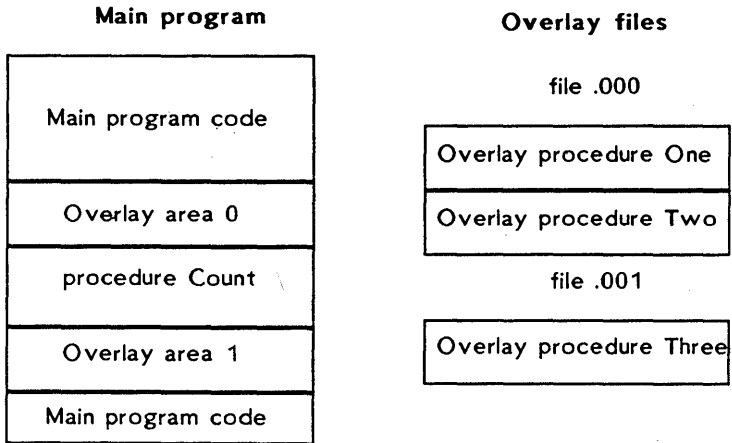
Main program

Main program code

Overlay area 0

procedure Count

Overlay area 1

Main program code

Overlay files

file .000

Overlay procedure One

Overlay procedure Two

file .001

Overlay procedure Three